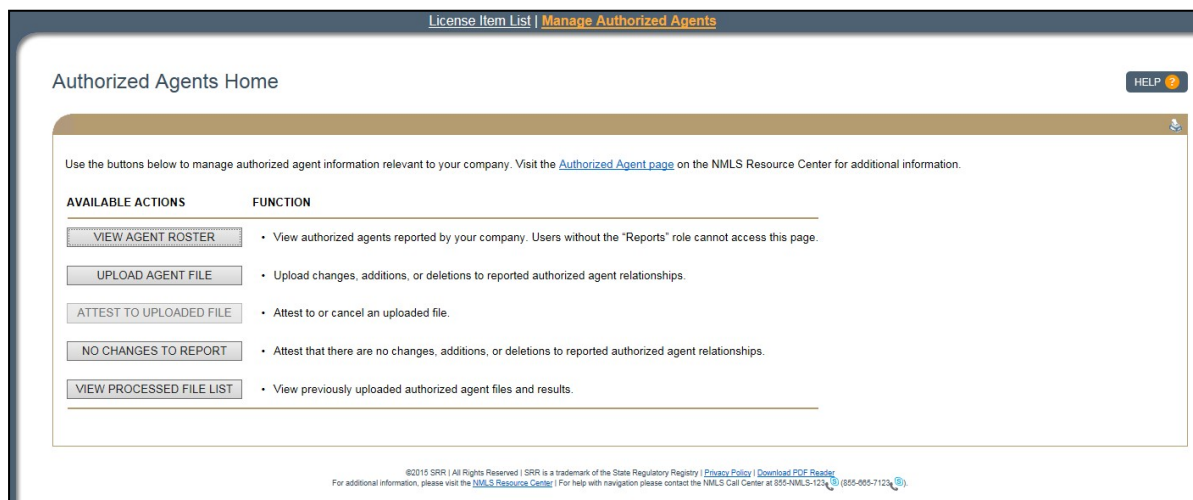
License Item List | Manage Authorized Agents

Authorized Agents Home

HELP ?

Use the buttons below to manage authorized agent information relevant to your company. Visit the Authorized Agent page on the NMLS Resource Center for additional information.

| AVAILABLE ACTIONS | FUNCTION |
|---|---|
| VIEW AGENT ROSTER | • View authorized agents reported by your company. Users without the "Reports" role cannot access this page. |
| UPLOAD AGENT FILE | • Upload changes, additions, or deletions to reported authorized agent relationships. |
| ATTEST TO UPLOADED FILE | • Attest to or cancel an uploaded file. |
| NO CHANGES TO REPORT | • Attest that there are no changes, additions, or deletions to reported authorized agent relationships. |
| VIEW PROCESSED FILE LIST | • View previously uploaded authorized agent files and results. |

©2015 SRR | All Rights Reserved | SRR is a trademark of the State Regulatory Registry | Privacy Policy | Download PDF Reader
For additional information, please visit the NMLS Resource Center | For help with navigation please contact the NMLS Call Center at 855-NMLS-123 (855-665-7123).